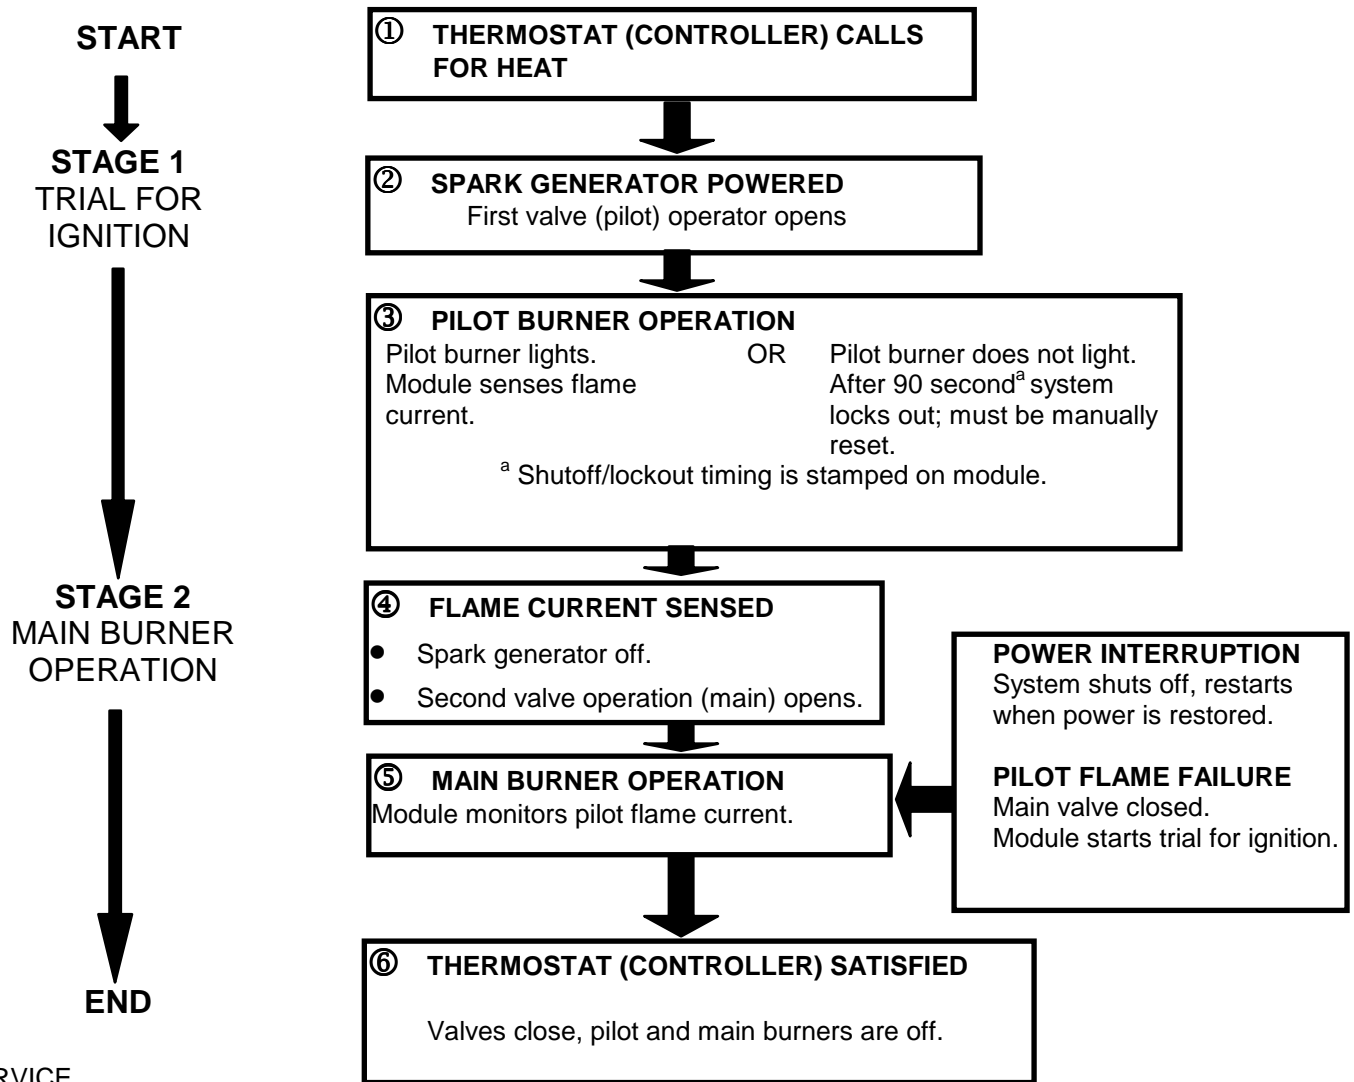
START

STAGE 1
TRIAL FOR IGNITION

STAGE 2
MAIN BURNER OPERATION

END

① THERMOSTAT (CONTROLLER) CALLS FOR HEAT

② SPARK GENERATOR POWERED
First valve (pilot) operator opens

③ PILOT BURNER OPERATION
Pilot burner lights. Module senses flame current.
OR
Pilot burner does not light. After 90 second$^{a}$ system locks out; must be manually reset.
$^{a}$ Shutoff/lockout timing is stamped on module.

④ FLAME CURRENT SENSED
• Spark generator off.
• Second valve operation (main) opens.

POWER INTERRUPTION
System shuts off, restarts when power is restored.

PILOT FLAME FAILURE
Main valve closed.
Module starts trial for ignition.

⑤ MAIN BURNER OPERATION
Module monitors pilot flame current.

⑥ THERMOSTAT (CONTROLLER) SATISFIED

Valves close, pilot and main burners are off.

RVICE